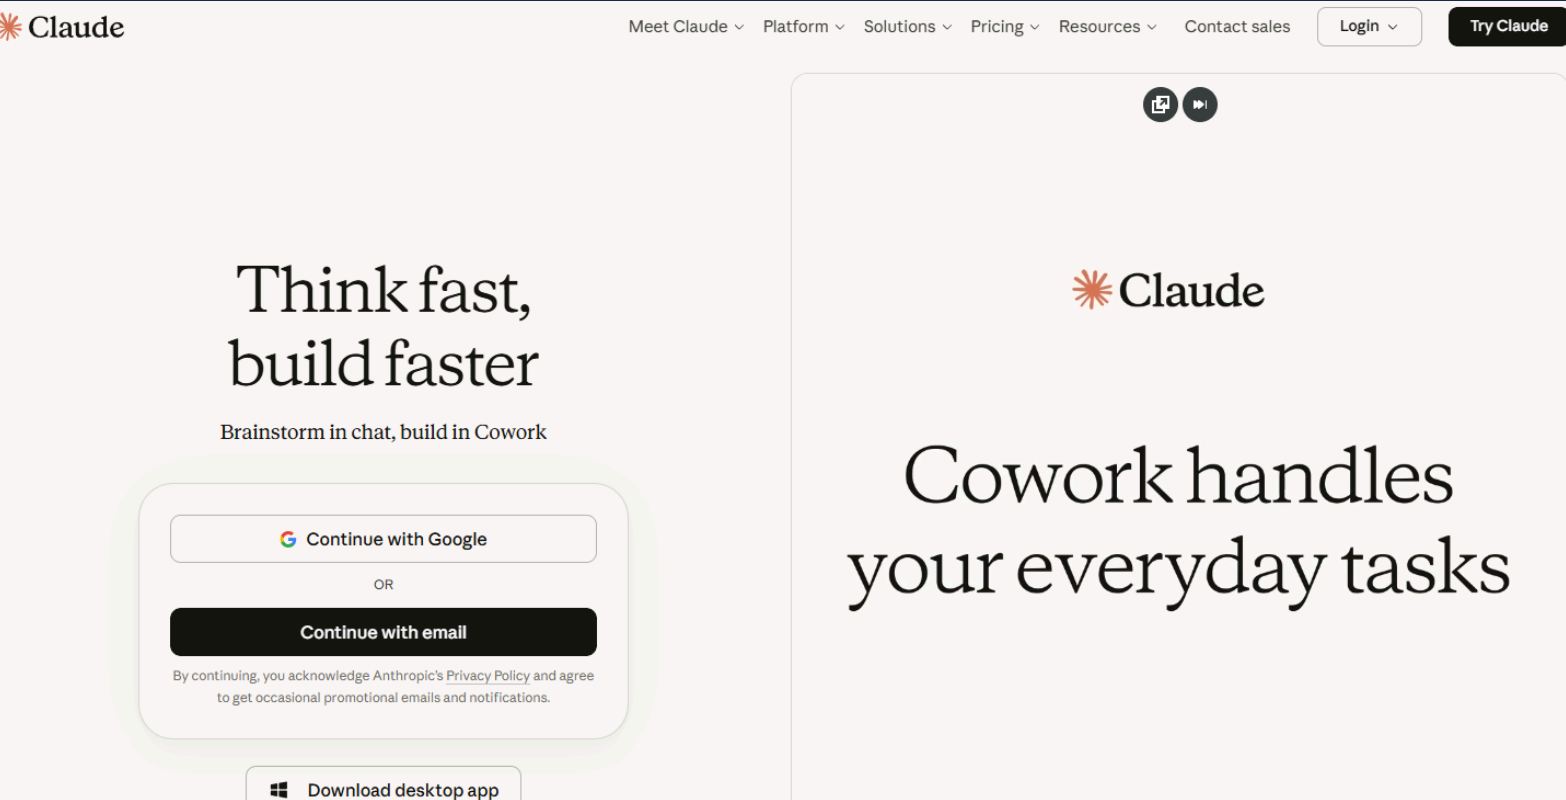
Claude

Meet Claude Platform Solutions Pricing Resources Contact sales Login Try Claude

Think fast, build faster

Brainstorm in chat, build in Cowork

Continue with Google

OR

Continue with email

By continuing, you acknowledge Anthropic's Privacy Policy and agree to get occasional promotional emails and notifications.

Download desktop app

Claude

Cowork handles your everyday tasks